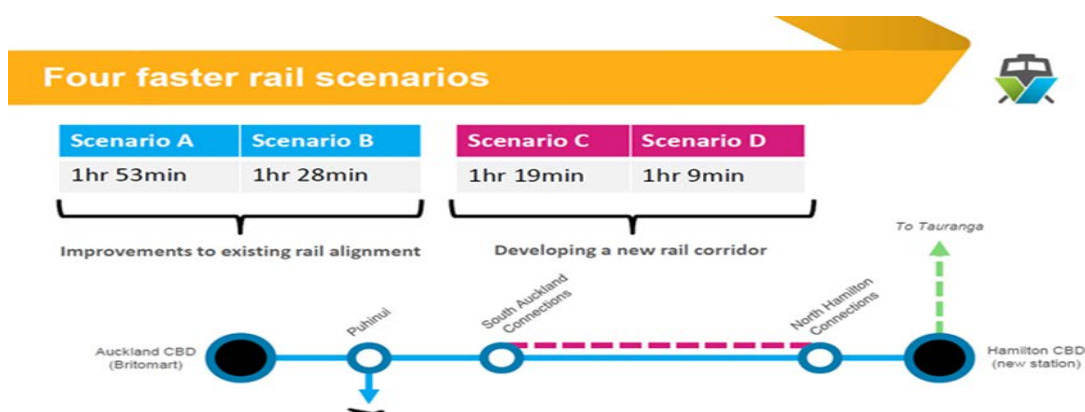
Four faster rail scenarios

| Scenario A | Scenario B |
|---|---|
| 1hr 53min | 1hr 28min |

Improvements to existing rail alignment

| Scenario C | Scenario D |
|---|---|
| 1hr 19min | 1hr 9min |

Developing a new rail corridor

To Tauranga

Auckland CBD (Britomart)

Puhinui

South Auckland Connections

North Hamilton Connections

Hamilton CBD (new station)